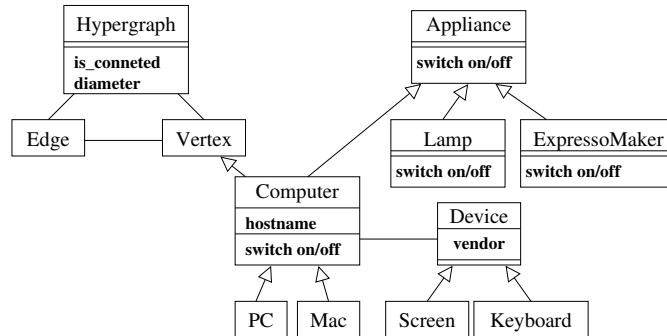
Hypergraph

is_conneted
diameter

Appliance

switch on/off

Edge

Vertex

Lamp

switch on/off

ExpressoMaker

switch on/off

Computer

hostname

switch on/off

Device

vendor

PC

Mac

Screen

Keyboard